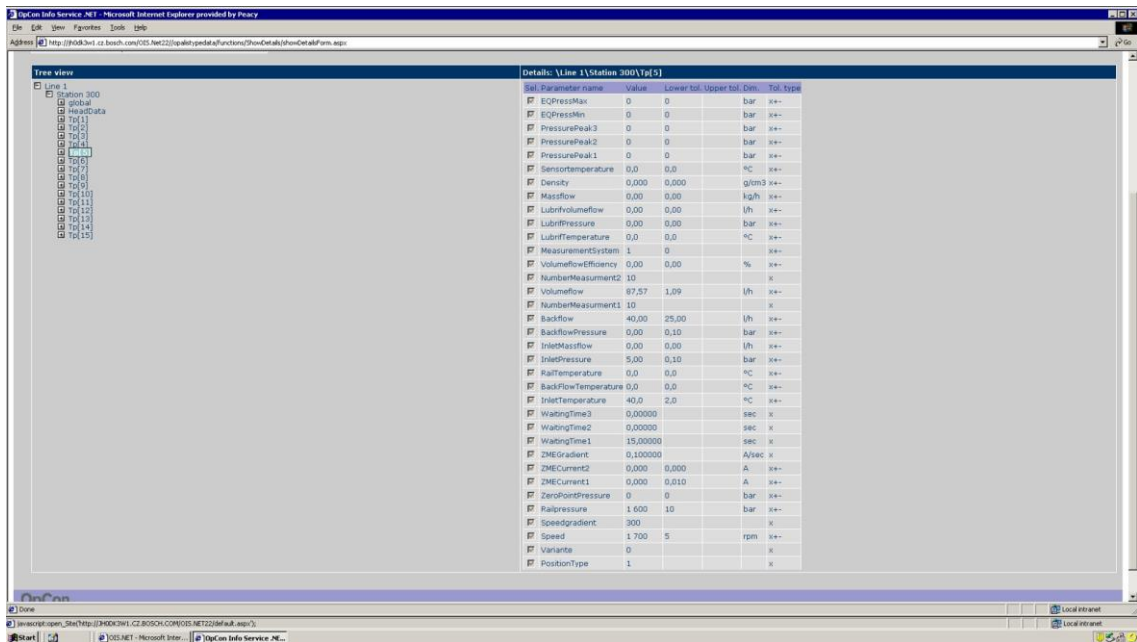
OpCon Info Service .NET - Microsoft Internet Explorer provided by Peacy

File Edit View Favorites Tools Help

Address http://jh0dk3w1.cz.bosch.com/OIS.Net22/opalstypedata/functions/ShowDetails/showDetailsForm.aspx

Go

Tree view

Line 1
Station 300
global
HeadData
Tp[1]
Tp[2]
Tp[3]
Tp[4]
Tp[5]
Tp[6]
Tp[7]
Tp[8]
Tp[9]
Tp[10]
Tp[11]
Tp[12]
Tp[13]
Tp[14]
Tp[15]

Details: \Line 1\Station 300\Tp[5]

| Sel. | Parameter name | Value | Lower tol. | Upper tol. | Dim. | Tol. type |
|---|---|---|---|---|---|---|
| | EQPressMax | 0 | 0 | | bar | x+- |
| | EQPressMin | 0 | 0 | | bar | x+- |
| | PressurePeak3 | 0 | 0 | | bar | x+- |
| | PressurePeak2 | 0 | 0 | | bar | x+- |
| | PressurePeak1 | 0 | 0 | | bar | x+- |
| | Sensortemperature | 0,0 | 0,0 | | °C | x+- |
| | Density | 0,000 | 0,000 | | g/cm3 | x+- |
| | Massflow | 0,00 | 0,00 | | kg/h | x+- |
| | Lubrifvolumeflow | 0,00 | 0,00 | | l/h | x+- |
| | LubrifPressure | 0,00 | 0,00 | | bar | x+- |
| | LubrifTemperature | 0,0 | 0,0 | | °C | x+- |
| | MeasurementSystem | 1 | 0 | | | x+- |
| | VolumeflowEfficiency | 0,00 | 0,00 | | % | x+- |
| | NumberMeasurment2 | 10 | | | | x |
| | Volumeflow | 87,57 | 1,09 | | l/h | x+- |
| | NumberMeasurment1 | 10 | | | | x |
| | Backflow | 40,00 | 25,00 | | l/h | x+- |
| | BackflowPressure | 0,00 | 0,10 | | bar | x+- |
| | InletMassflow | 0,00 | 0,00 | | l/h | x+- |
| | InletPressure | 5,00 | 0,10 | | bar | x+- |
| | RailTemperature | 0,0 | 0,0 | | °C | x+- |
| | BackFlowTemperature | 0,0 | 0,0 | | °C | x+- |
| | InletTemperature | 40,0 | 2,0 | | °C | x+- |
| | WaitingTime3 | 0,00000 | | | sec | x |
| | WaitingTime2 | 0,00000 | | | sec | x |
| | WaitingTime1 | 15,00000 | | | sec | x |
| | ZMEGradient | 0,100000 | | | A/sec | x |
| | ZMECurrent2 | 0,000 | 0,000 | | A | x+- |
| | ZMECurrent1 | 0,000 | 0,010 | | A | x+- |
| | ZeroPointPressure | 0 | 0 | | bar | x+- |
| | Railpressure | 1 600 | 10 | | bar | x+- |
| | Speedgradient | 300 | | | | x |
| | Speed | 1 700 | 5 | | rpm | x+- |
| | Variante | 0 | | | | x |
| | PositionType | 1 | | | | x |

OpCon

Done
javascript:open_Site('http://JH0DK3W1.CZ.BOSCH.COM/OIS.NET22/default.aspx');
Local intranet
Local intranet
Start | OIS.NET - Microsoft Inter... | OpCon Info Service .NE...